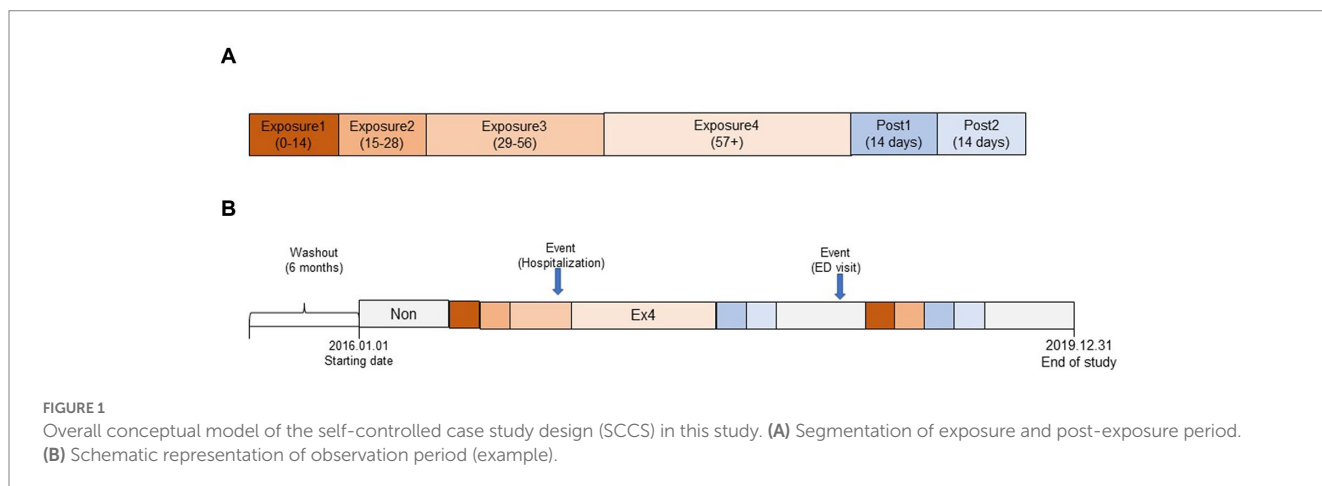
A

Exposure1 (0-14)

Exposure2 (15-28)

Exposure3 (29-56)

Exposure4 (57+)

Post1 (14 days)

Post2 (14 days)

B

Washout (6 months)

Event (Hospitalization)

Event (ED visit)

Non

Ex4

2016.01.01 Starting date

2019.12.31 End of study

FIGURE 1

Overall conceptual model of the self-controlled case study design (SCCS) in this study. **(A)** Segmentation of exposure and post-exposure period. **(B)** Schematic representation of observation period (example).